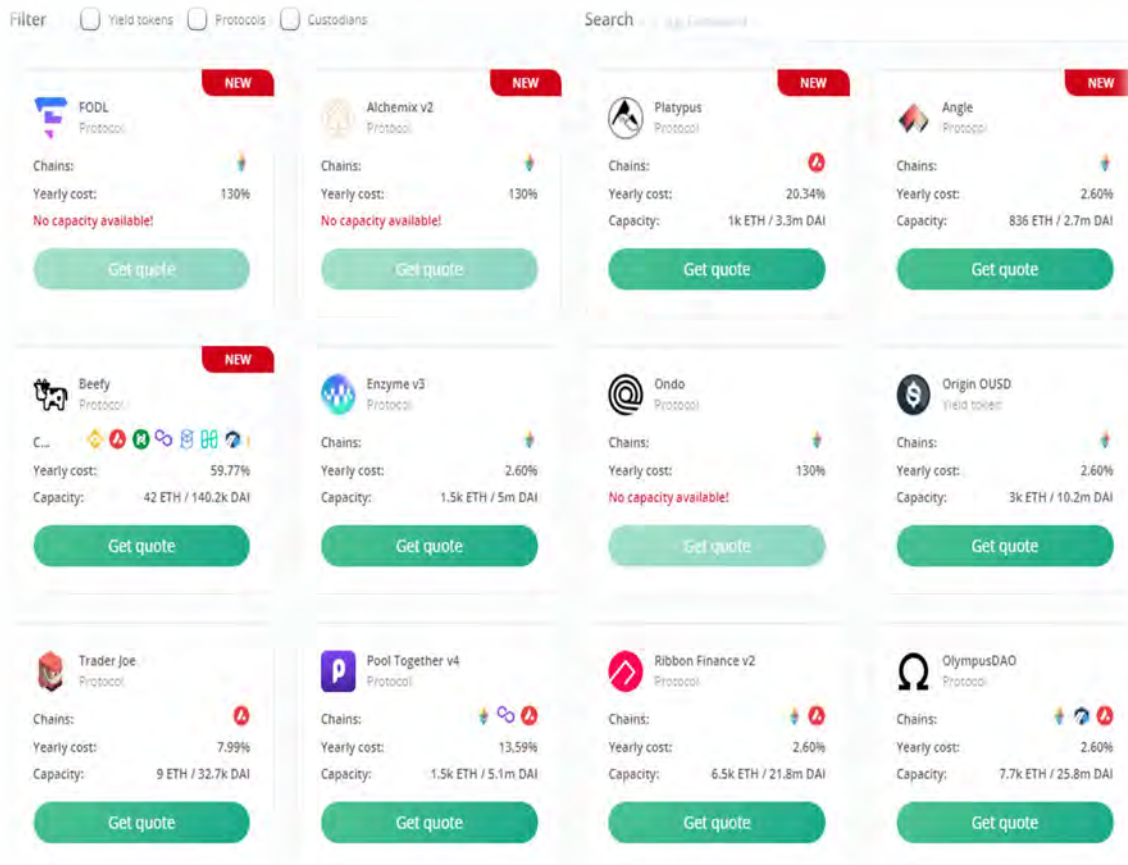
Filter Yield tokens Protocols Custodians

Search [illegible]

NEW
FODL
Protocol
Chains:
Yearly cost: 130%
No capacity available!
Get quote

NEW
Alchemix v2
Protocol
Chains:
Yearly cost: 130%
No capacity available!
Get quote

NEW
Platypus
Protocol
Chains:
Yearly cost: 20.34%
Capacity: 1k ETH / 3.3m DAI
Get quote

NEW
Angle
Protocol
Chains:
Yearly cost: 2.60%
Capacity: 836 ETH / 2.7m DAI
Get quote

NEW
Beefy
Protocol
C...
Yearly cost: 59.77%
Capacity: 42 ETH / 140.2k DAI
Get quote

Enzyme v3
Protocol
Chains:
Yearly cost: 2.60%
Capacity: 1.5k ETH / 5m DAI
Get quote

Ondo
Protocol
Chains:
Yearly cost: 130%
No capacity available!
Get quote

Origin OUSD
Yield token
Chains:
Yearly cost: 2.60%
Capacity: 3k ETH / 10.2m DAI
Get quote

Trader Joe
Protocol
Chains:
Yearly cost: 7.99%
Capacity: 9 ETH / 32.7k DAI
Get quote

Pool Together v4
Protocol
Chains:
Yearly cost: 13.59%
Capacity: 1.5k ETH / 5.1m DAI
Get quote

Ribbon Finance v2
Protocol
Chains:
Yearly cost: 2.60%
Capacity: 6.5k ETH / 21.8m DAI
Get quote

OlympusDAO
Protocol
Chains:
Yearly cost: 2.60%
Capacity: 7.7k ETH / 25.8m DAI
Get quote